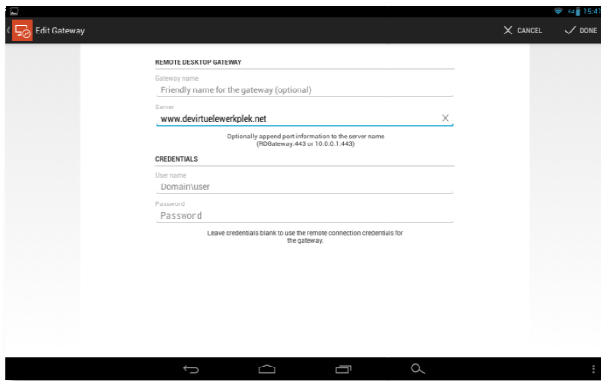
15:47

Edit Gateway

CANCEL

DONE

REMOTE DESKTOP GATEWAY

Gateway name

Friendly name for the gateway (optional)

Server

www.devirtuelewerkplek.net

Optionally append port information to the server name (RDGateway:443 or 10.0.0.1:443)

CREDENTIALS

User name

Domain\user

Password

Password

Leave credentials blank to use the remote connection credentials for the gateway.